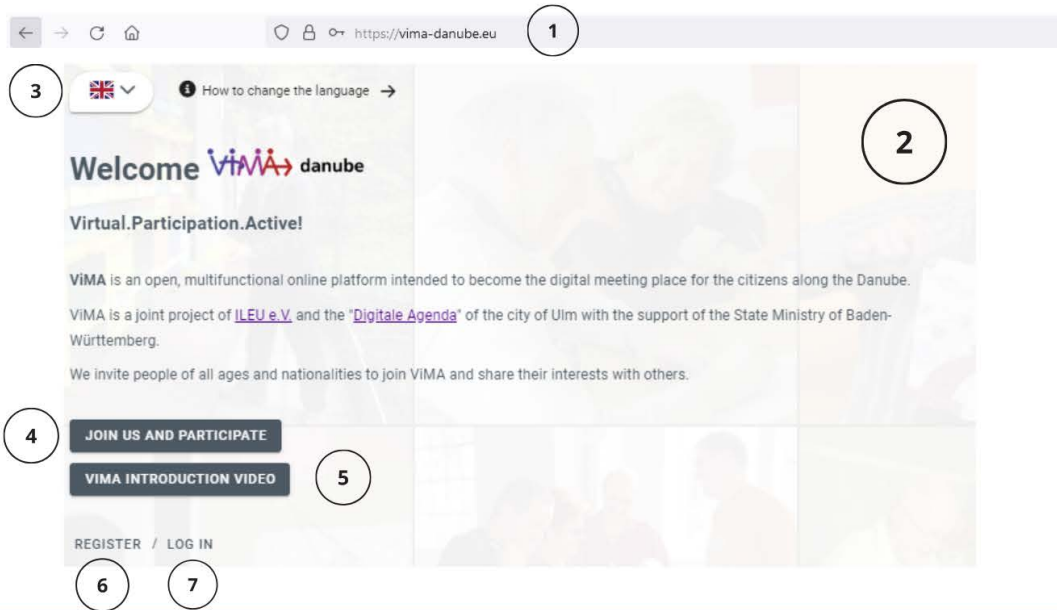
https://vima-danube.eu

1

3

How to change the language →

2

Welcome ViMA danube

Virtual.Participation.Active!

ViMA is an open, multifunctional online platform intended to become the digital meeting place for the citizens along the Danube.

ViMA is a joint project of ILEU e.V. and the "Digitale Agenda" of the city of Ulm with the support of the State Ministry of Baden-Württemberg.

We invite people of all ages and nationalities to join ViMA and share their interests with others.

4

JOIN US AND PARTICIPATE

VIMA INTRODUCTION VIDEO

5

REGISTER / LOG IN

6 7